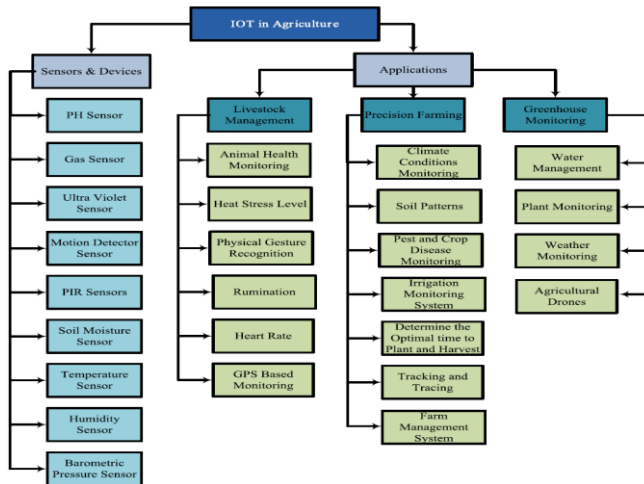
IOT in Agriculture

Sensors & Devices

PH Sensor

Gas Sensor

Ultra Violet Sensor

Motion Detector Sensor

PIR Sensors

Soil Moisture Sensor

Temperature Sensor

Humidity Sensor

Barometric Pressure Sensor

Applications

Livestock Management

Animal Health Monitoring

Heat Stress Level

Physical Gesture Recognition

Rumination

Heart Rate

GPS Based Monitoring

Precision Farming

Climate Conditions Monitoring

Soil Patterns

Pest and Crop Disease Monitoring

Irrigation Monitoring System

Determine the Optimal time to Plant and Harvest

Tracking and Tracing

Farm Management System

Greenhouse Monitoring

Water Management

Plant Monitoring

Weather Monitoring

Agricultural Drones